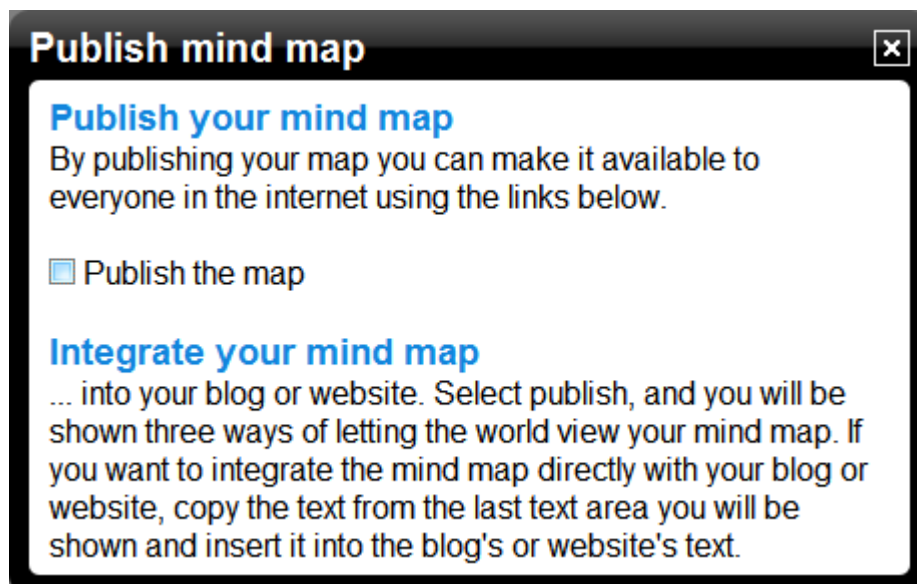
Publish mind map

Publish your mind map

By publishing your map you can make it available to everyone in the internet using the links below.

Publish the map

Integrate your mind map

... into your blog or website. Select publish, and you will be shown three ways of letting the world view your mind map. If you want to integrate the mind map directly with your blog or website, copy the text from the last text area you will be shown and insert it into the blog's or website's text.